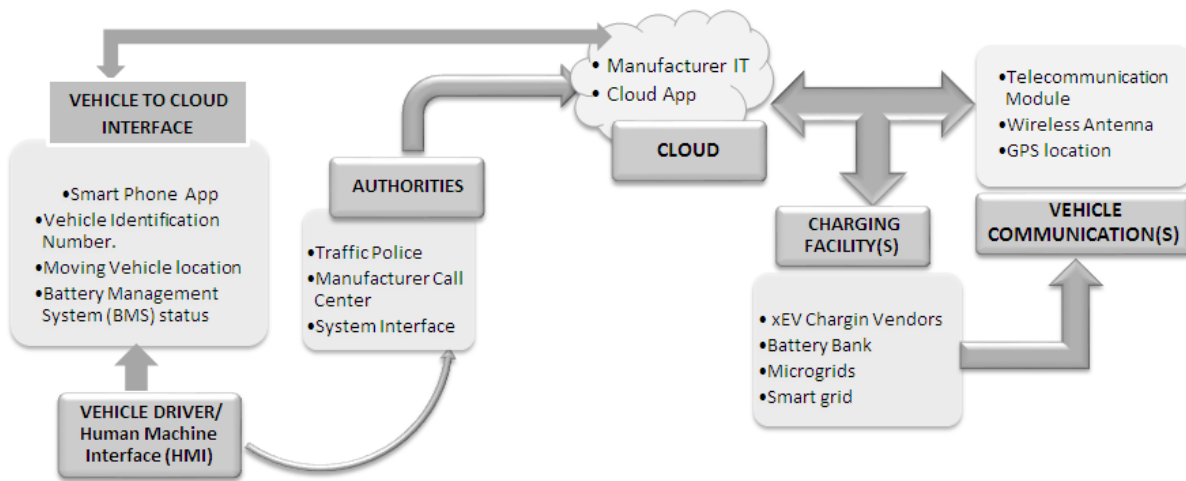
VEHICLE TO CLOUD INTERFACE

•Smart Phone App
•Vehicle Identification Number.
•Moving Vehicle location
•Battery Management System (BMS) status

VEHICLE DRIVER/ Human Machine Interface (HMI)

AUTHORITIES

•Traffic Police
•Manufacturer Call Center
•System Interface

• Manufacturer IT
• Cloud App

CLOUD

•Telecommunication Module
•Wireless Antenna
•GPS location

VEHICLE COMMUNICATION(S)

CHARGING FACILITY(S)

• xEV Chargin Vendors
•Battery Bank
•Microgrids
•Smart grid